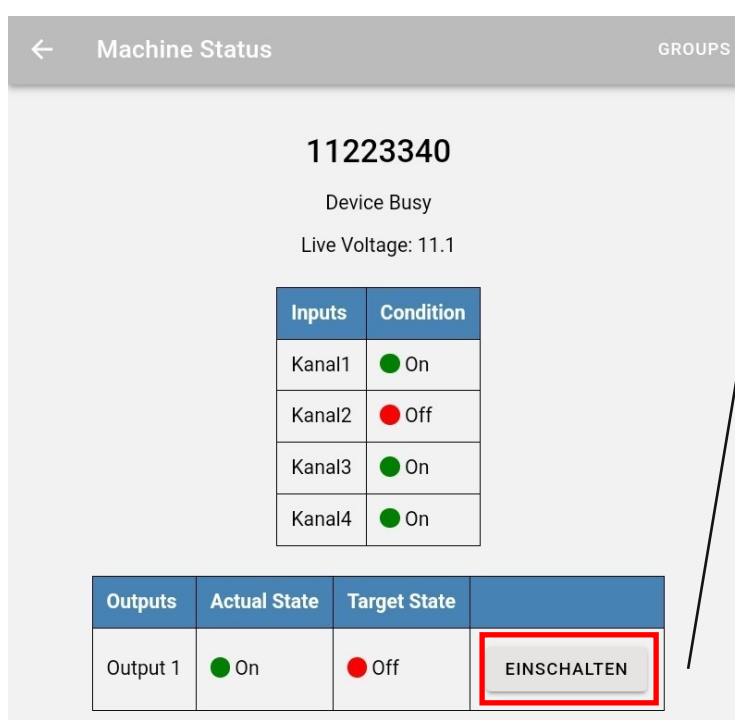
← Machine Status GROUPS

11223340

Device Busy

Live Voltage: 11.1

| Inputs | Condition |
|---|---|
| Kanal1 | On |
| Kanal2 | Off |
| Kanal3 | On |
| Kanal4 | On |

| Outputs | Actual State | Target State | |
|---|---|---|---|
| Output 1 | On | Off | EINSCHALTEN |